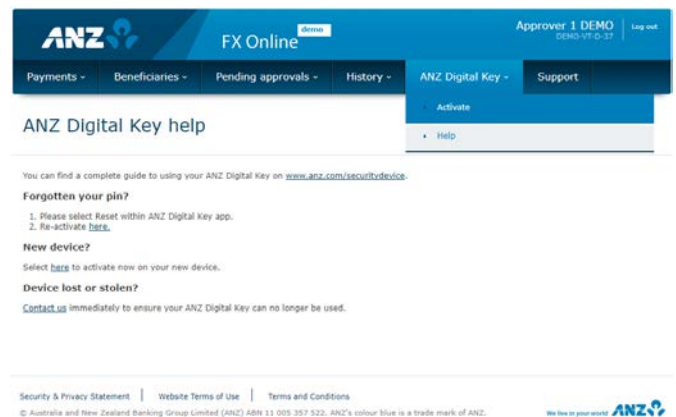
ANZ

FX Online demo

Approver 1 DEMO
DEMO-VT-D-37

Log out

Payments ▾ Beneficiaries ▾ Pending approvals ▾ History ▾ ANZ Digital Key ▾ Support

Activate

Help

ANZ Digital Key help

You can find a complete guide to using your ANZ Digital Key on www.anz.com/securitydevice.

Forgotten your pin?

1. Please select Reset within ANZ Digital Key app.
2. Re-activate here.

New device?

Select here to activate now on your new device.

Device lost or stolen?

Contact us immediately to ensure your ANZ Digital Key can no longer be used.

Security & Privacy Statement | Website Terms of Use | Terms and Conditions

© Australia and New Zealand Banking Group Limited (ANZ) ABN 11 005 357 522. ANZ's colour blue is a trade mark of ANZ.

We live in your world ANZ